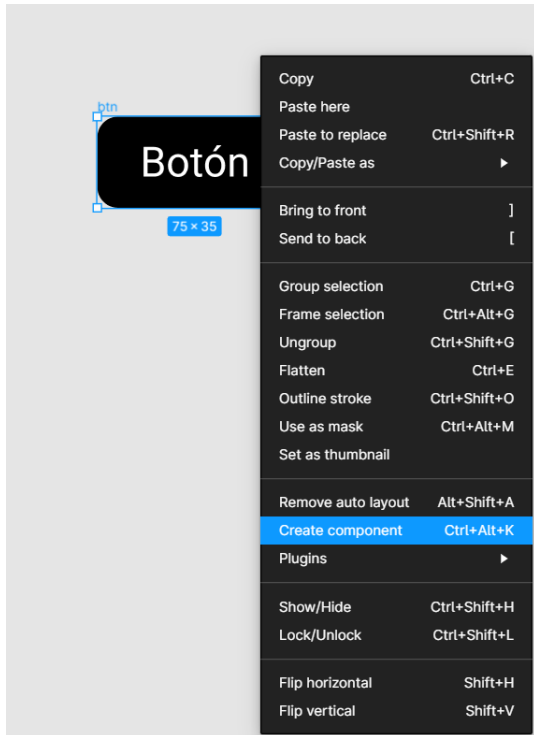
btn
Botón
75 × 35

Copy Ctrl+C
Paste here
Paste to replace Ctrl+Shift+R
Copy/Paste as ▶

Bring to front ]
Send to back [

Group selection Ctrl+G
Frame selection Ctrl+Alt+G
Ungroup Ctrl+Shift+G
Flatten Ctrl+E
Outline stroke Ctrl+Shift+O
Use as mask Ctrl+Alt+M
Set as thumbnail

Remove auto layout Alt+Shift+A
Create component Ctrl+Alt+K
Plugins ▶

Show/Hide Ctrl+Shift+H
Lock/Unlock Ctrl+Shift+L

Flip horizontal Shift+H
Flip vertical Shift+V